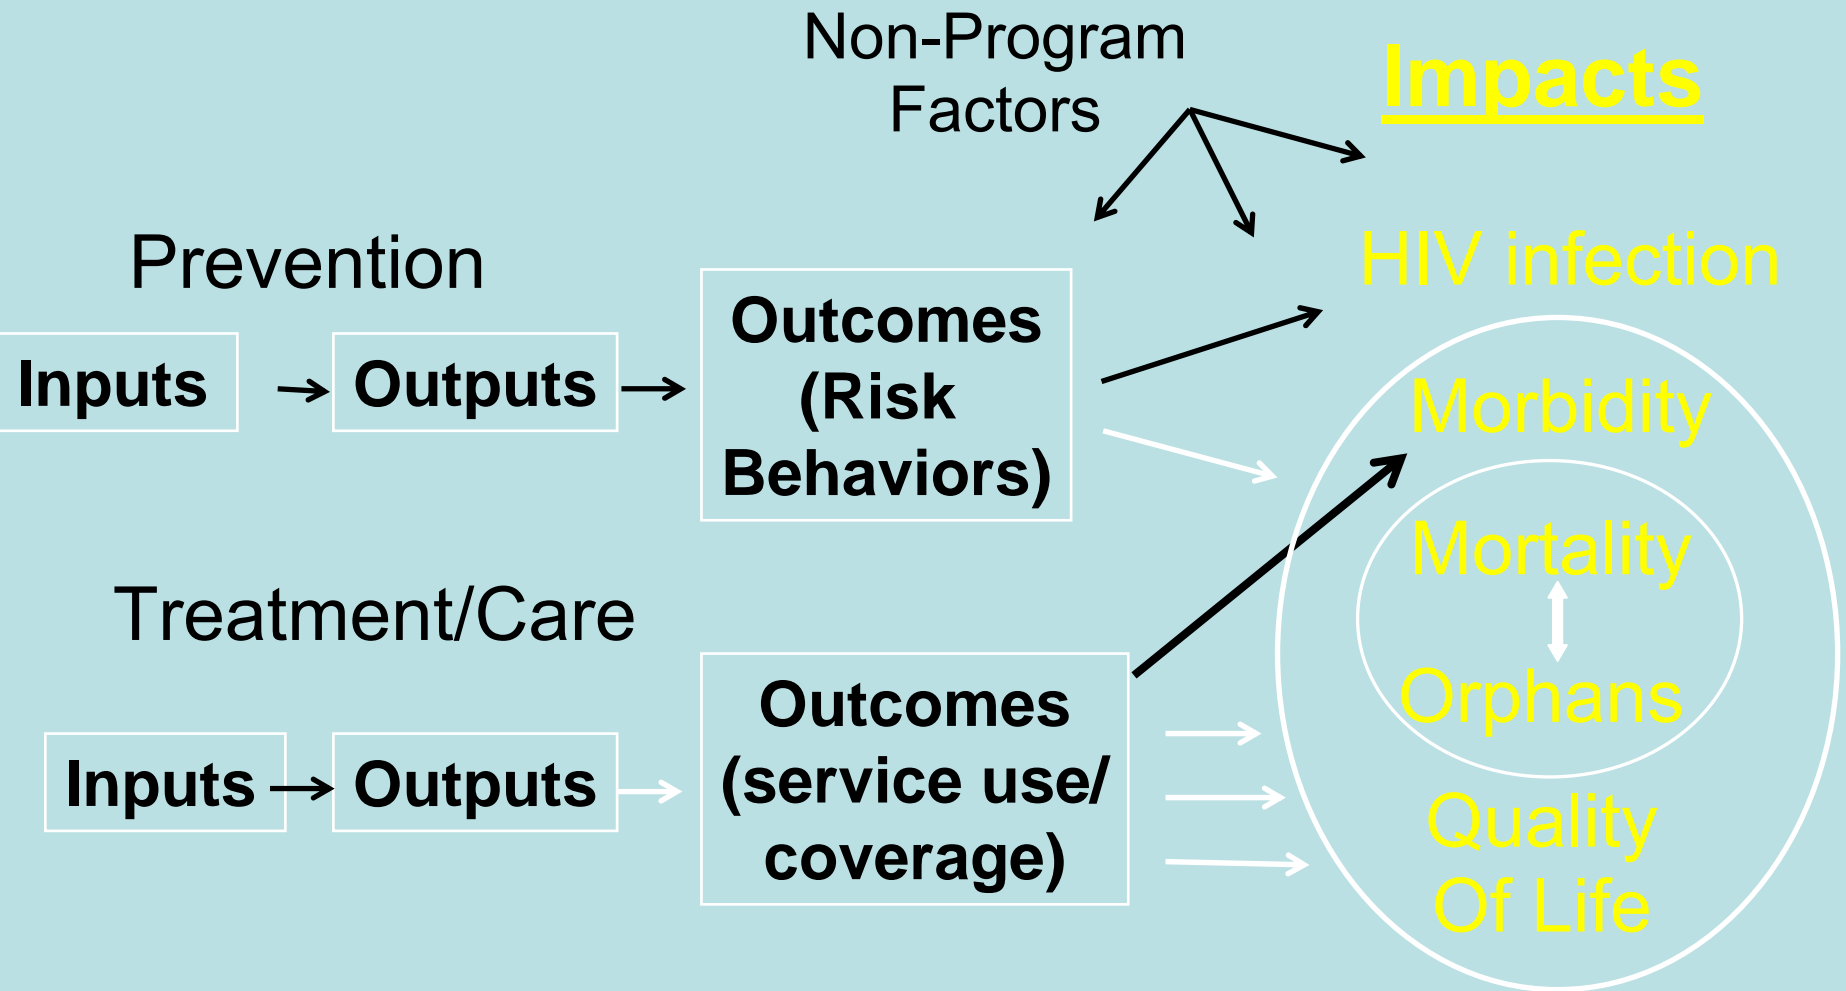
Non-Program Factors

Impacts

Prevention

Inputs → Outputs → Outcomes (Risk Behaviors)

HIV infection

Morbidity

Mortality

Orphans

Treatment/Care

Inputs → Outputs → Outcomes (service use/ coverage)

Quality Of Life